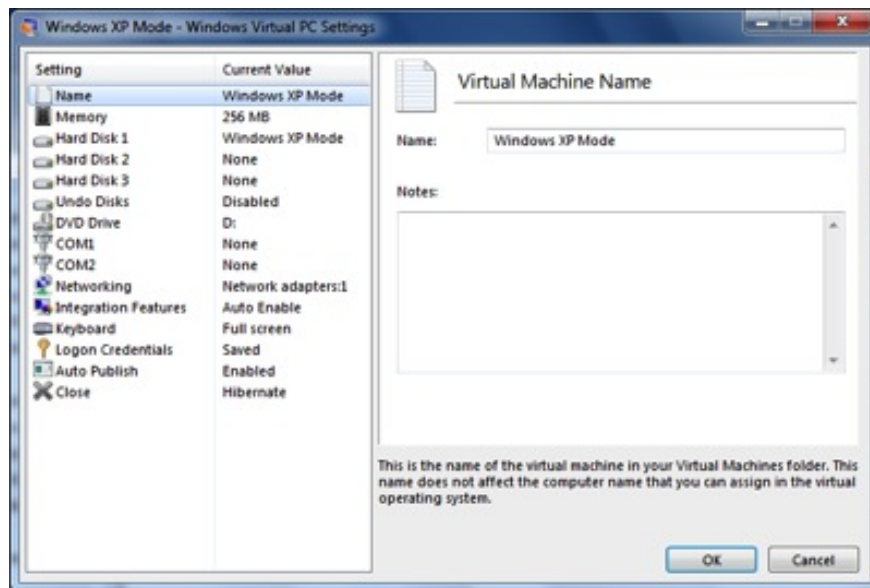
Windows XP Mode - Windows Virtual PC Settings

| Setting | Current Value |
|---|---|
| Name | Windows XP Mode |
| Memory | 256 MB |
| Hard Disk 1 | Windows XP Mode |
| Hard Disk 2 | None |
| Hard Disk 3 | None |
| Undo Disks | Disabled |
| DVD Drive | D: |
| COM1 | None |
| COM2 | None |
| Networking | Network adapters:1 |
| Integration Features | Auto Enable |
| Keyboard | Full screen |
| Logon Credentials | Saved |
| Auto Publish | Enabled |
| Close | Hibernate |

Virtual Machine Name

Name: Windows XP Mode

Notes:

This is the name of the virtual machine in your Virtual Machines folder. This name does not affect the computer name that you can assign in the virtual operating system.

OK
Cancel